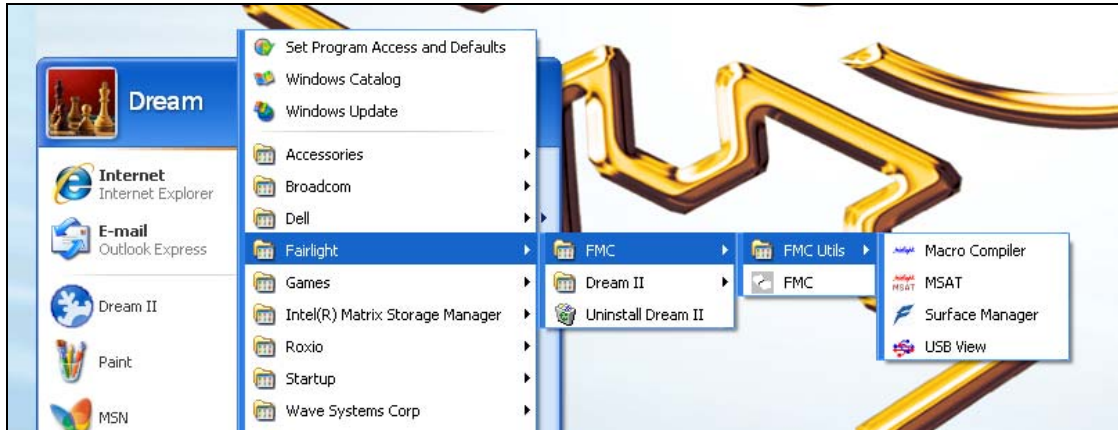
Dream

Internet
Internet Explorer

E-mail
Outlook Express

Dream II

Paint

MSN

Set Program Access and Defaults
Windows Catalog
Windows Update
Accessories
Broadcom
Dell
Fairlight
Games
Intel(R) Matrix Storage Manager
Roxio
Startup
Wave Systems Corp

FMC
Dream II
Uninstall Dream II

FMC Utils
FMC

Macro Compiler
MSAT
Surface Manager
USB View